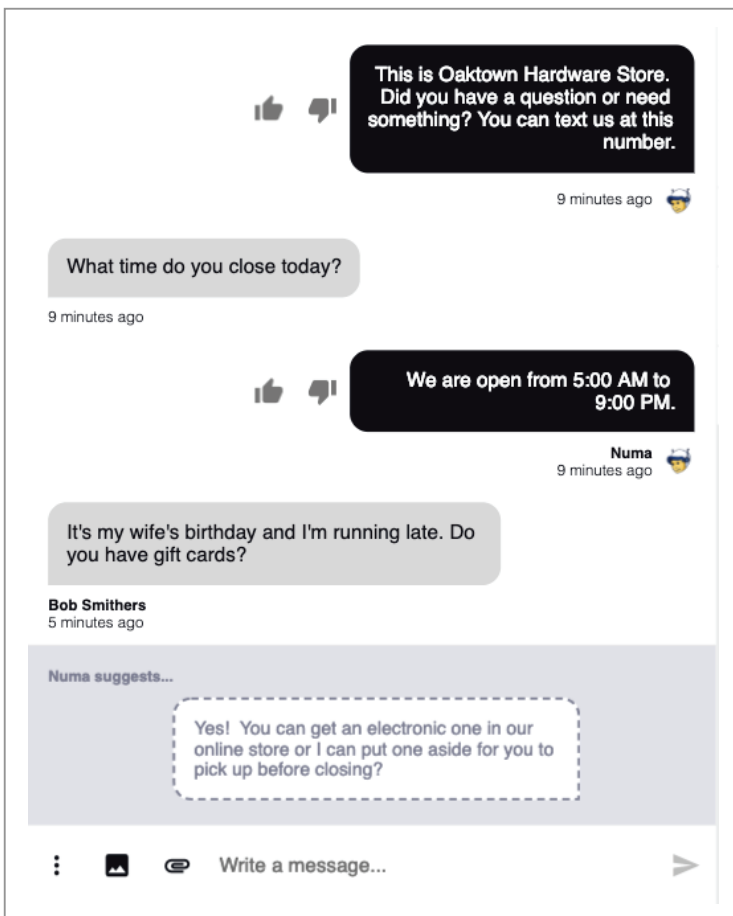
This is Oaktown Hardware Store. Did you have a question or need something? You can text us at this number.

9 minutes ago

What time do you close today?

9 minutes ago

We are open from 5:00 AM to 9:00 PM.

Numa
9 minutes ago

It's my wife's birthday and I'm running late. Do you have gift cards?

Bob Smithers
5 minutes ago

Numa suggests...

Yes! You can get an electronic one in our online store or I can put one aside for you to pick up before closing?

Write a message...